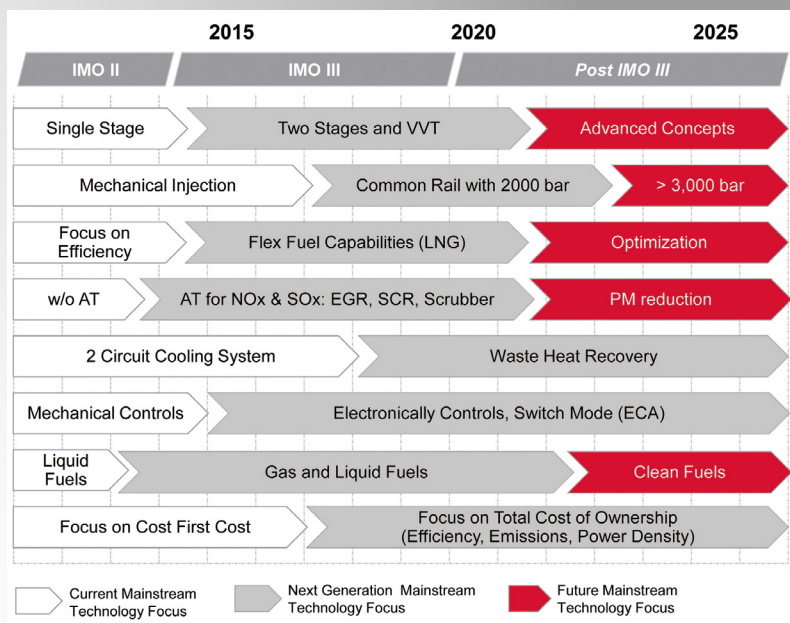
2015 2020 2025

IMO II | IMO III | Post IMO III

Single Stage | Two Stages and VVT | Advanced Concepts

Mechanical Injection | Common Rail with 2000 bar | > 3,000 bar

Focus on Efficiency | Flex Fuel Capabilities (LNG) | Optimization

w/o AT | AT for NOx & SOx: EGR, SCR, Scrubber | PM reduction

2 Circuit Cooling System | Waste Heat Recovery

Mechanical Controls | Electronically Controls, Switch Mode (ECA)

Liquid Fuels | Gas and Liquid Fuels | Clean Fuels

Focus on Cost First Cost | Focus on Total Cost of Ownership (Efficiency, Emissions, Power Density)

Current Mainstream Technology Focus

Next Generation Mainstream Technology Focus

Future Mainstream Technology Focus